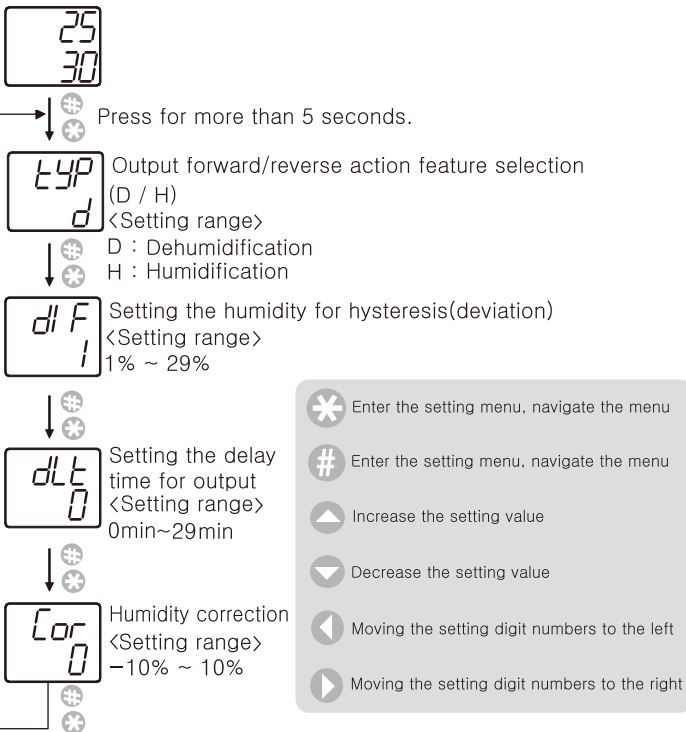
25
30

Press for more than 5 seconds.

tYP
d

Output forward/reverse action feature selection (D / H)
<Setting range>
D : Dehumidification
H : Humidification

dIF
1

Setting the humidity for hysteresis(deviation)
<Setting range>
1% ~ 29%

dLt
0

Setting the delay time for output
<Setting range>
0min~29min

Cor
0

Humidity correction
<Setting range>
−10% ~ 10%

Enter the setting menu, navigate the menu

Enter the setting menu, navigate the menu

Increase the setting value

Decrease the setting value

Moving the setting digit numbers to the left

Moving the setting digit numbers to the right